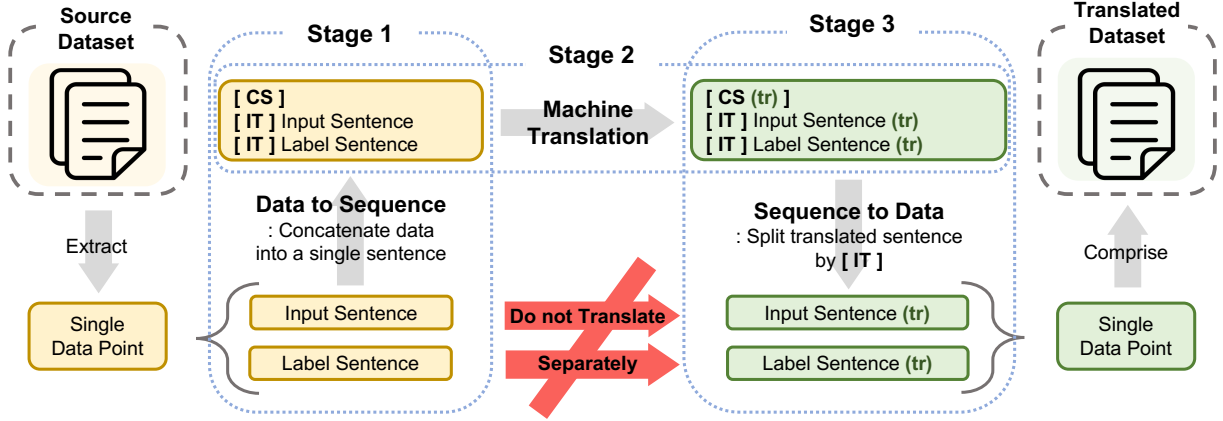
Source Dataset

Stage 1

Stage 2

Stage 3

Translated Dataset

[ CS ]
[ IT ] Input Sentence
[ IT ] Label Sentence

Machine Translation

[ CS (tr) ]
[ IT ] Input Sentence (tr)
[ IT ] Label Sentence (tr)

Extract

Data to Sequence
: Concatenate data into a single sentence

Sequence to Data
: Split translated sentence by [ IT ]

Comprise

Single Data Point

Input Sentence

Label Sentence

Do not Translate

Separately

Input Sentence (tr)

Label Sentence (tr)

Single Data Point